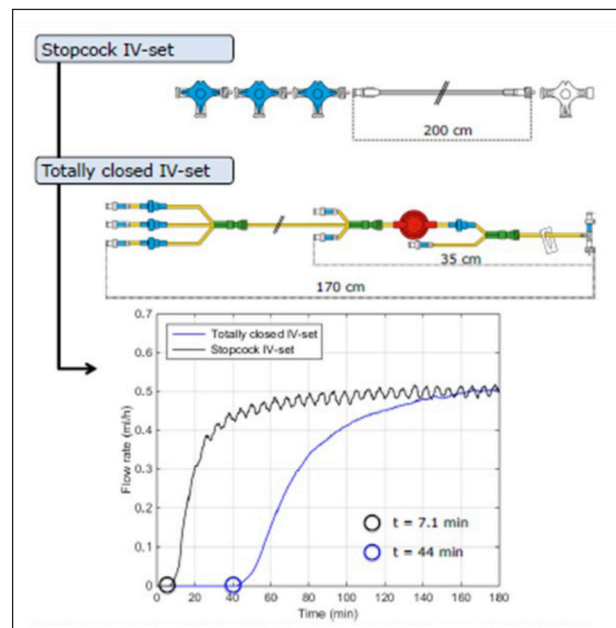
Stopcock IV-set

200 cm

Totally closed IV-set

35 cm

170 cm

Totally closed IV-set
Stopcock IV-set

0.7
0.6
0.5
0.4
0.3
0.2
0.1
0

Flow rate (ml/h)

t = 7.1 min
t = 44 min

0 20 40 60 80 100 120 140 160 180
Time (min)